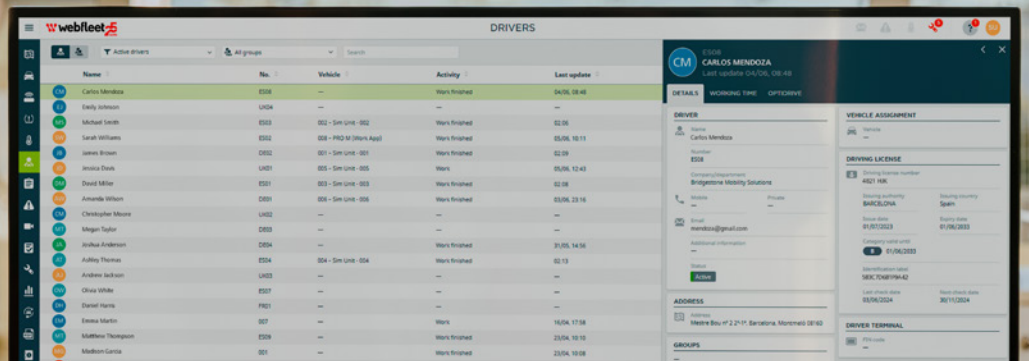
webfleet 25

DRIVERS

Active drivers
All groups
Search

| Name | No. | Vehicle | Activity | Last update |
|---|---|---|---|---|
| Carlos Mendoza | ES08 | — | Work finished | 04/06, 08:48 |
| Emily Johnson | UK04 | — | — | — |
| Michael Smith | ES03 | 002 – Sim Unit - 002 | Work finished | 02:06 |
| Sarah Williams | ES02 | 008 – PRO M (Work App) | Work finished | 05/06, 10:11 |
| James Brown | DE02 | 001 – Sim Unit - 001 | Work finished | 02:09 |
| Jessica Davis | UK01 | 005 – Sim Unit - 005 | Work | 05/06, 12:43 |
| David Miller | ES01 | 003 – Sim Unit - 003 | Work finished | 02:08 |
| Amanda Wilson | DE01 | 006 – Sim Unit - 006 | Work finished | 05/06, 23:16 |
| Christopher Moore | UK02 | — | — | — |
| Megan Taylor | DE03 | — | — | — |
| Joshua Anderson | DE04 | — | Work finished | 31/05, 14:56 |
| Ashley Thomas | ES04 | 004 – Sim Unit - 004 | Work finished | 02:13 |
| Andrew Jackson | UK03 | — | — | — |
| Olivia White | ES07 | — | — | — |
| Daniel Harris | FR01 | — | — | — |
| Emma Martin | 007 | — | Work | 10/04, 17:58 |
| Matthew Thompson | ES05 | — | Work finished | 23/04, 10:16 |
| Madison Garcia | 001 | — | Work finished | 23/04, 10:08 |

CM
ES08
CARLOS MENDOZA
Last update 04/06, 08:48

DETAILS | WORKING TIME | OPTIDRIVE

DRIVER
Name
Carlos Mendoza
Number
ES08
Company/department
Bridgestone Mobility Solutions
Mobile
—
Private
—
Email
mendoza@gmail.com
Additional information
—
Status
Active

ADDRESS
Address
Mestre Roc nº 2 2º-1ª, Barcelona, Montmeló 08160

GROUPS

VEHICLE ASSIGNMENT
Vehicle
—

DRIVING LICENSE
Driving license number
4921 HJK
Issuing authority
BARCELONA
Issuing country
Spain
Issue date
01/07/2023
Expiry date
01/06/2033
Category valid until
B 01/06/2033
Identification label
580C7D6B19A42
Last check date
03/06/2024
Next check date
30/11/2024

DRIVER TERMINAL
PIN code